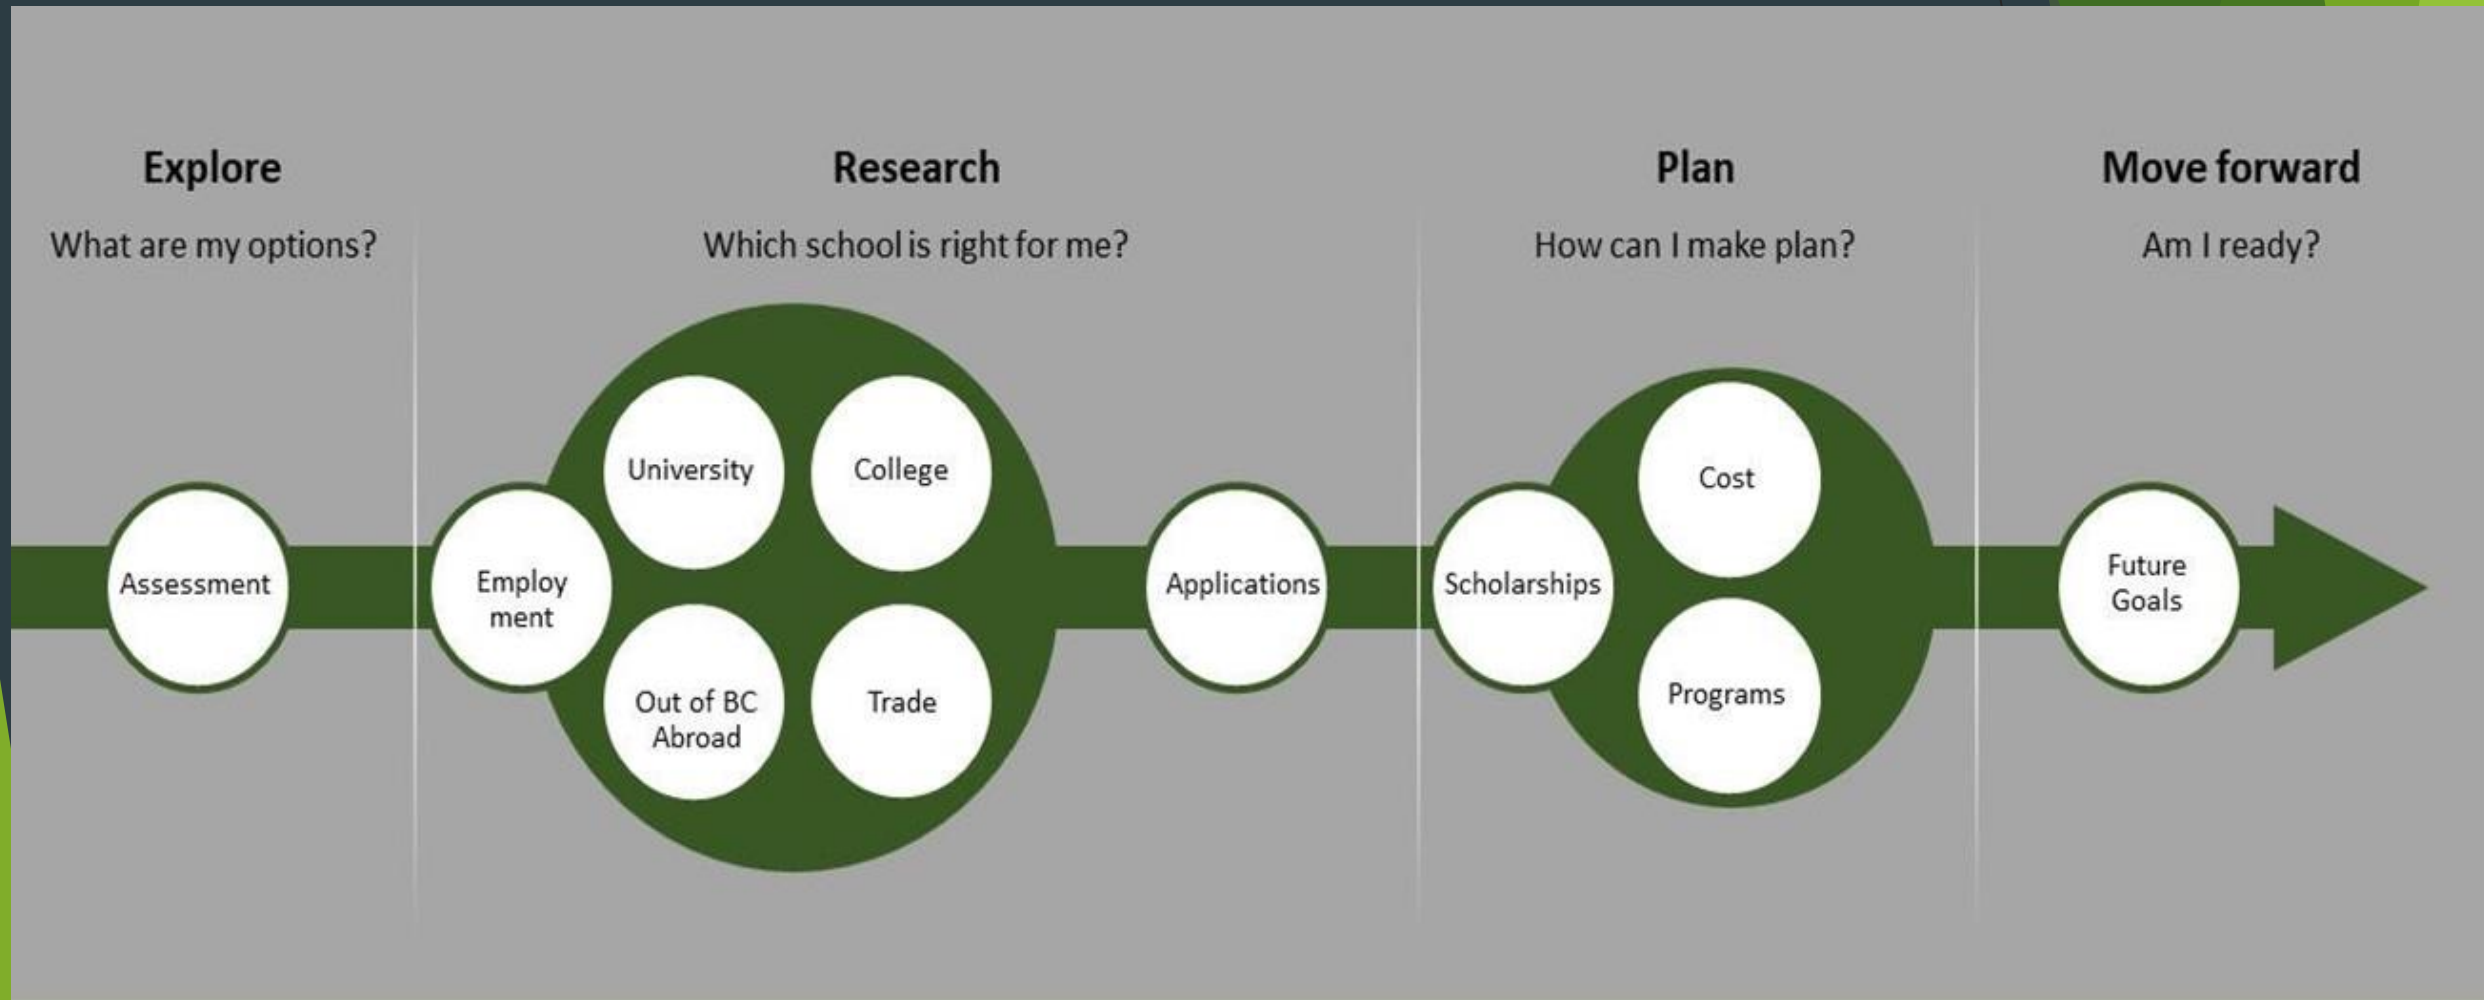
Explore
What are my options?

Research
Which school is right for me?

Plan
How can I make plan?

Move forward
Am I ready?

Assessment

Employ ment

University

College

Out of BC Abroad

Trade

Applications

Scholarships

Cost

Programs

Future Goals